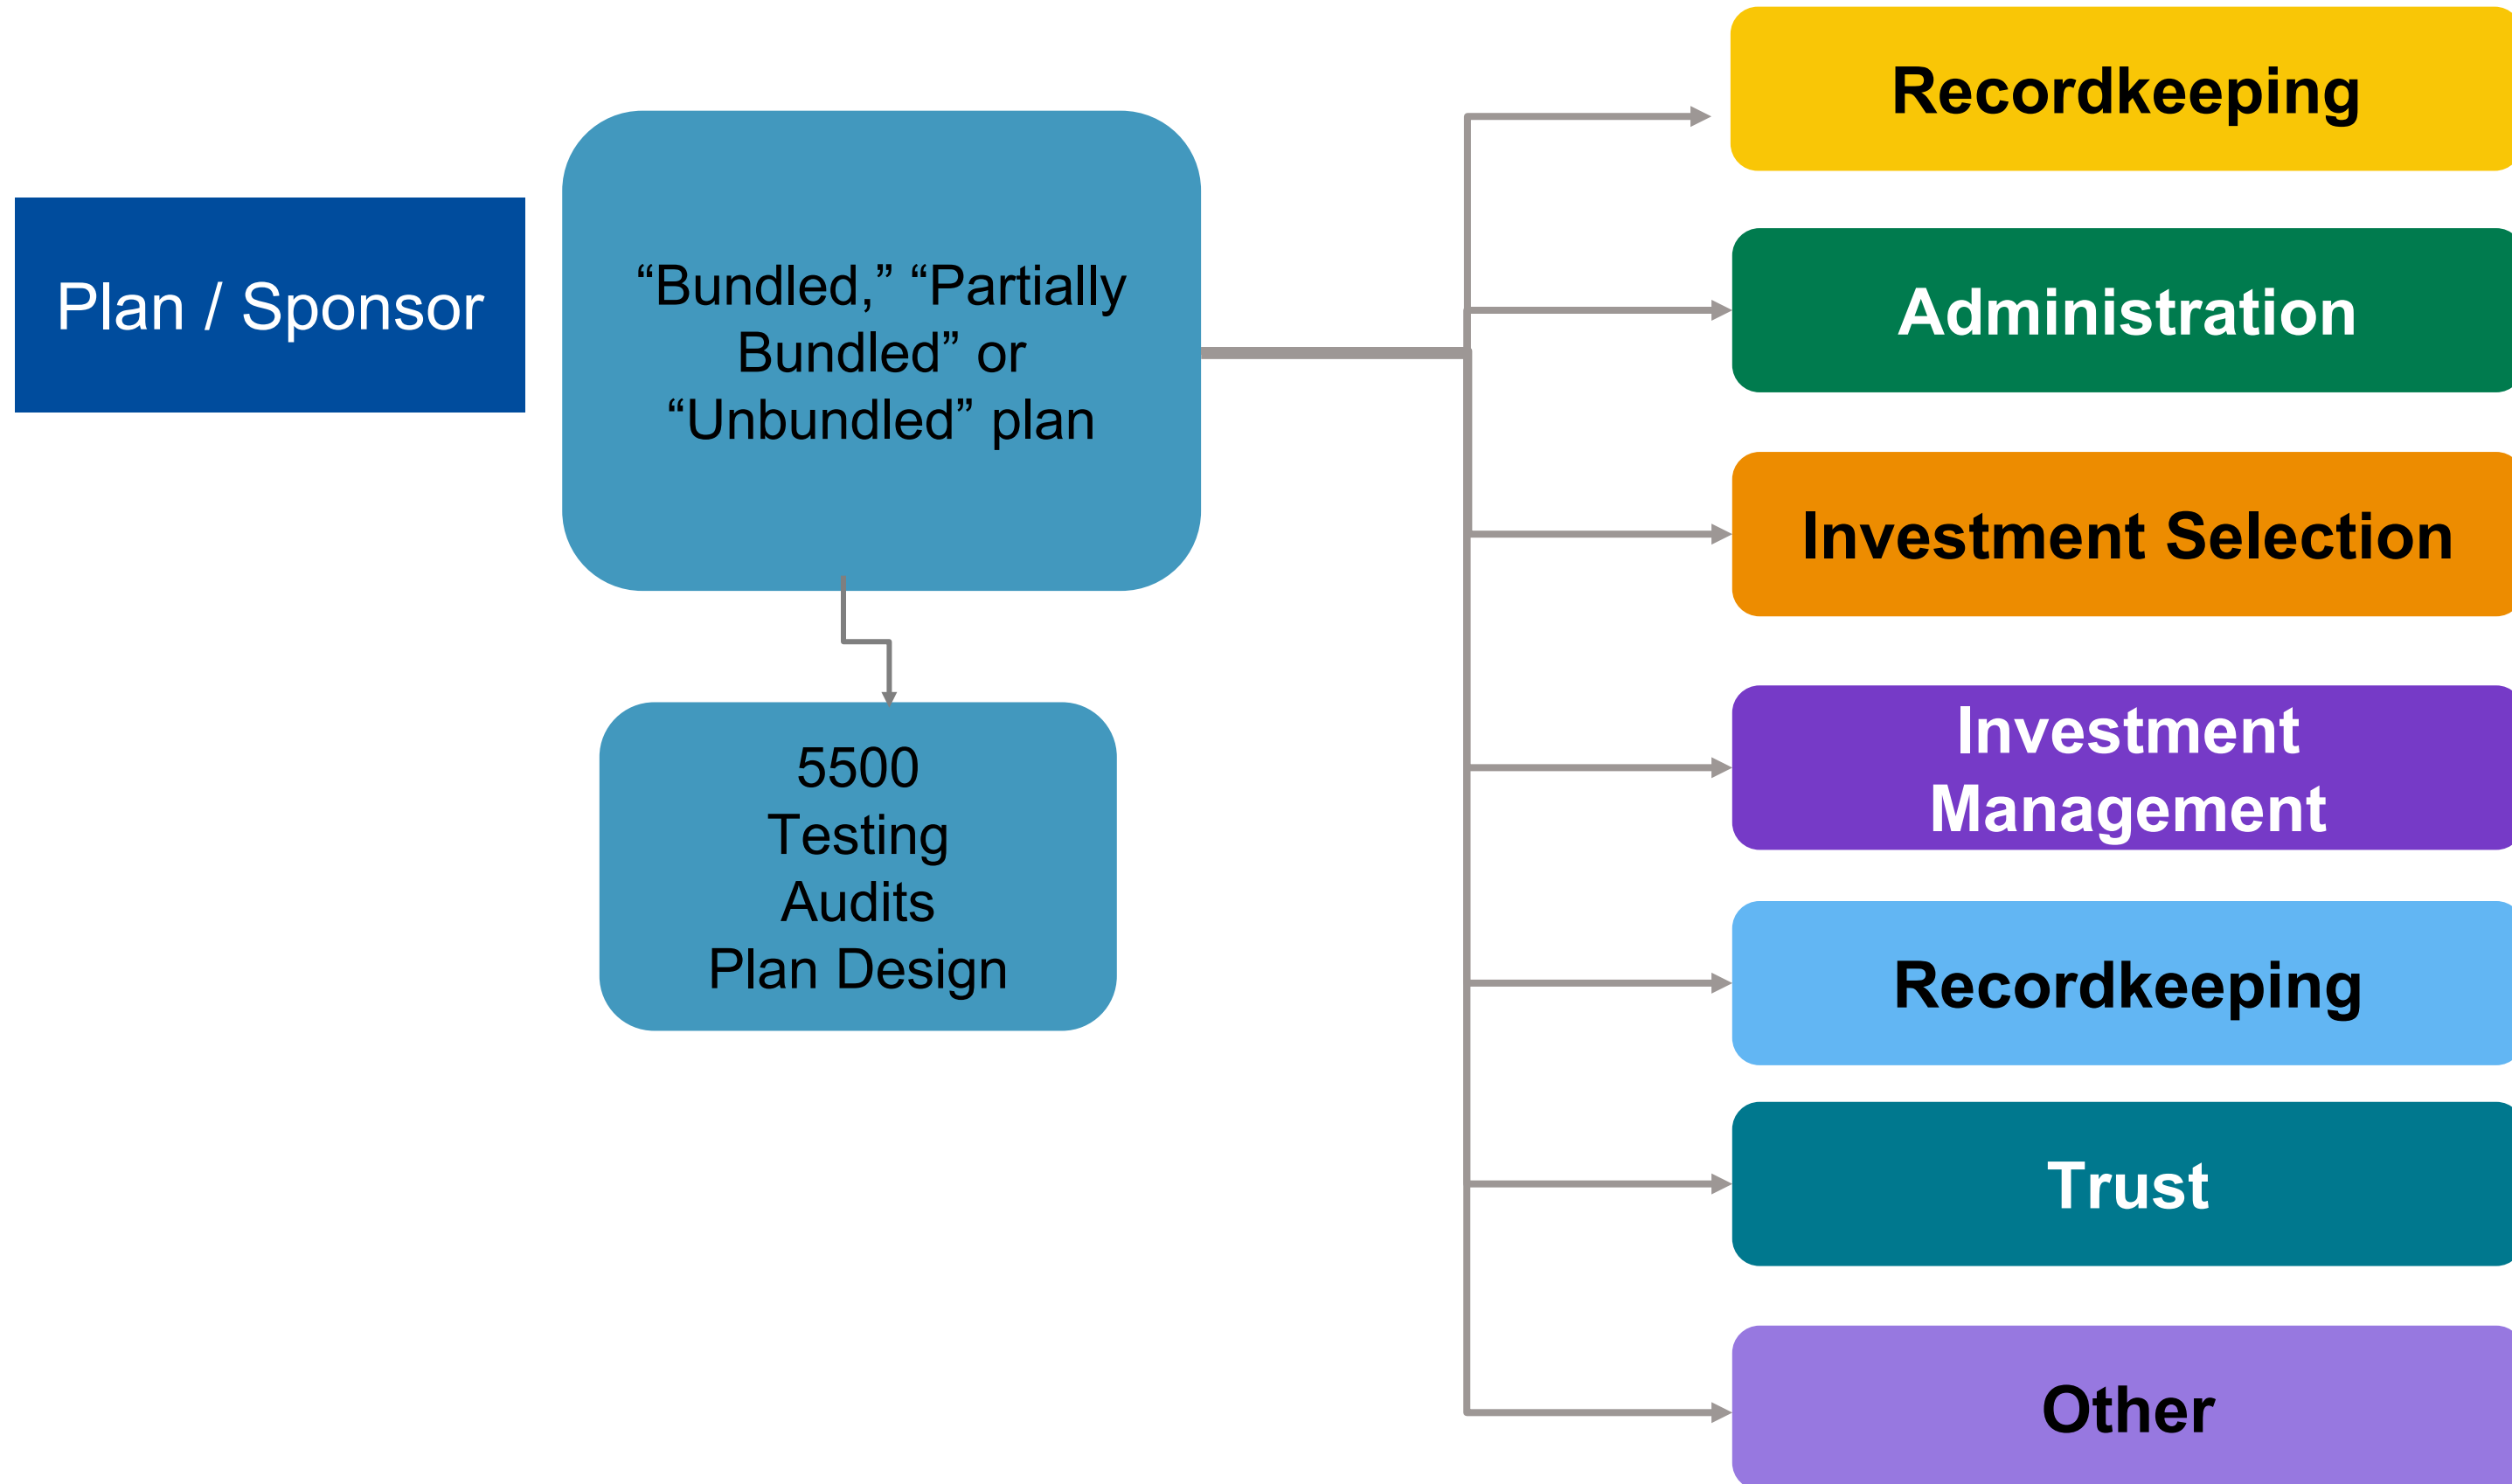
Plan / Sponsor

“Bundled,” “Partially Bundled” or “Unbundled” plan

5500
Testing
Audits
Plan Design

Recordkeeping

Administration

Investment Selection

Investment Management

Recordkeeping

Trust

Other